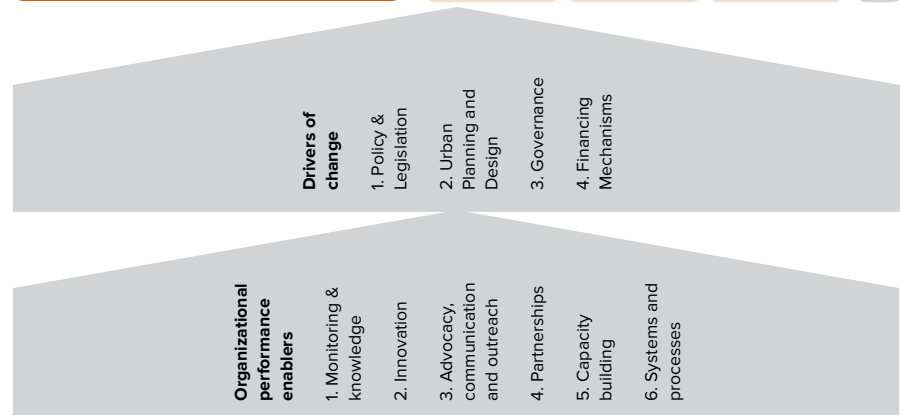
Drivers of change

1. Policy & Legislation

2. Urban Planning and Design

3. Governance

4. Financing Mechanisms

Organizational performance enablers

1. Monitoring & knowledge

2. Innovation

3. Advocacy, communication and outreach

4. Partnerships

5. Capacity building

6. Systems and processes